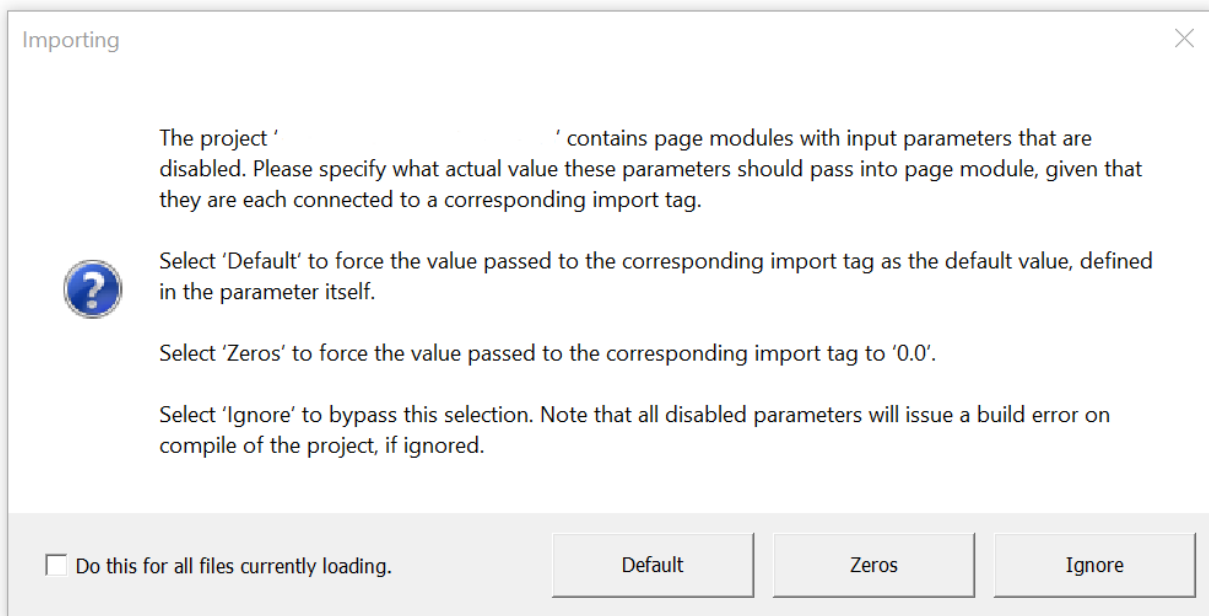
Importing

The project ' ' contains page modules with input parameters that are disabled. Please specify what actual value these parameters should pass into page module, given that they are each connected to a corresponding import tag.

Select 'Default' to force the value passed to the corresponding import tag as the default value, defined in the parameter itself.

Select 'Zeros' to force the value passed to the corresponding import tag to '0.0'.

Select 'Ignore' to bypass this selection. Note that all disabled parameters will issue a build error on compile of the project, if ignored.

Do this for all files currently loading.

Default

Zeros

Ignore